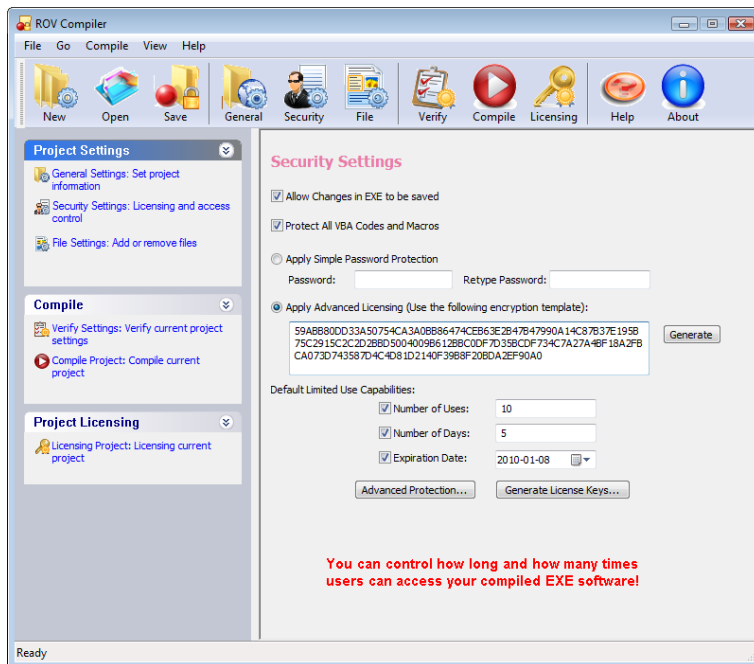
ROV Compiler

File Go Compile View Help

New Open Save General Security File Verify Compile Licensing Help About

Project Settings

General Settings: Set project information

Security Settings: Licensing and access control

File Settings: Add or remove files

Compile

Verify Settings: Verify current project settings

Compile Project: Compile current project

Project Licensing

Licensing Project: Licensing current project

Security Settings

Allow Changes in EXE to be saved

Protect All VBA Codes and Macros

Apply Simple Password Protection

Password: Retype Password:

Apply Advanced Licensing (Use the following encryption template):

59ABB80DD33A50754CA3A0BB86474CEB63E2B47B47990A14C87B37E195B75C2915C2C2D2BBD5004009B612BBC0DF7D35BCDF734C7A27A4BF18A2FBCA073D743587D4C4D81D2140F39B8F20BDA2EF90A0

Generate

Default Limited Use Capabilities:

Number of Uses: 10

Number of Days: 5

Expiration Date: 2010-01-08

Advanced Protection... Generate License Keys...

You can control how long and how many times users can access your compiled EXE software!

Ready